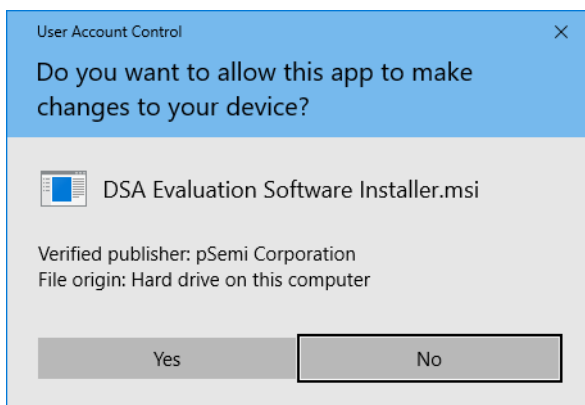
User Account Control

×

Do you want to allow this app to make changes to your device?

DSA Evaluation Software Installer.msi

Verified publisher: pSemi Corporation
File origin: Hard drive on this computer

Yes

No